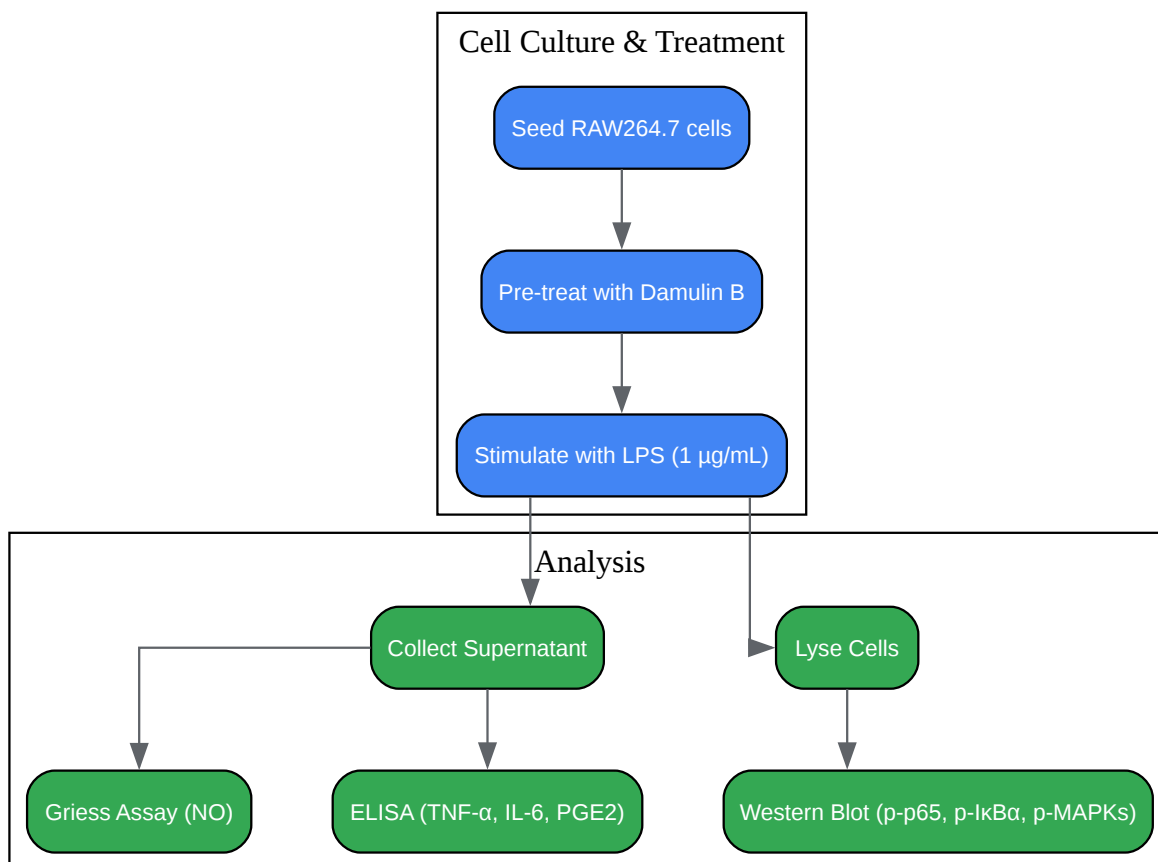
Cell Culture & Treatment

Seed RAW264.7 cells

Pre-treat with Damulin B

Stimulate with LPS (1 µg/mL)

Analysis

Collect Supernatant

Lyse Cells

Griess Assay (NO)

ELISA (TNF-α, IL-6, PGE2)

Western Blot (p-p65, p-IκBα, p-MAPKs)